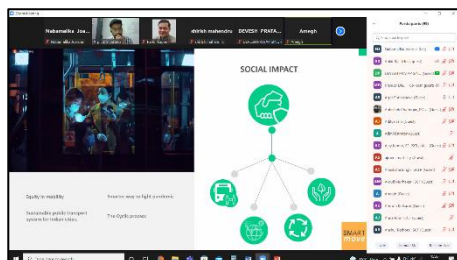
Nabamalika Joa...
idhirkh mahendru
DEVESH PRATA...
Amogh

SOCIAL IMPACT

Equity in mobility
Smarter way to fight a pandemic
Sustainable public transport system for Indian cities
The Cyclic process

SMART move

Participants (15)